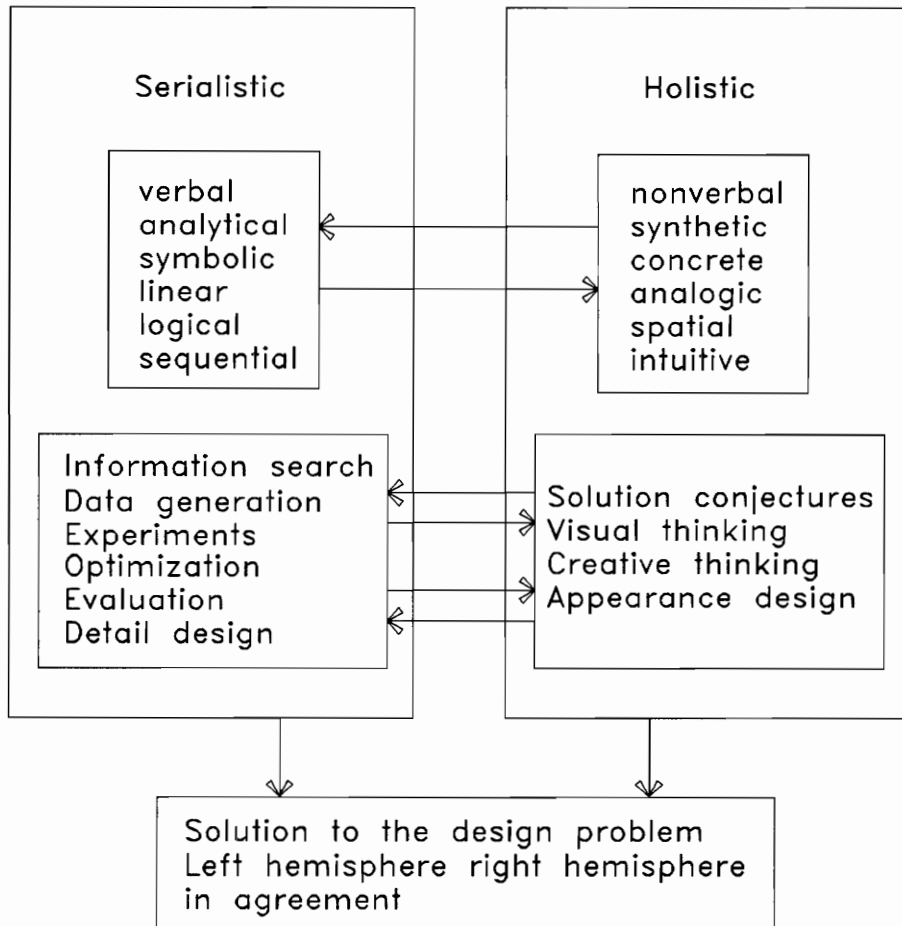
Serialistic

Holistic

verbal
analytical
symbolic
linear
logical
sequential

nonverbal
synthetic
concrete
analogic
spatial
intuitive

Information search
Data generation
Experiments
Optimization
Evaluation
Detail design

Solution conjectures
Visual thinking
Creative thinking
Appearance design

Solution to the design problem
Left hemisphere right hemisphere in agreement